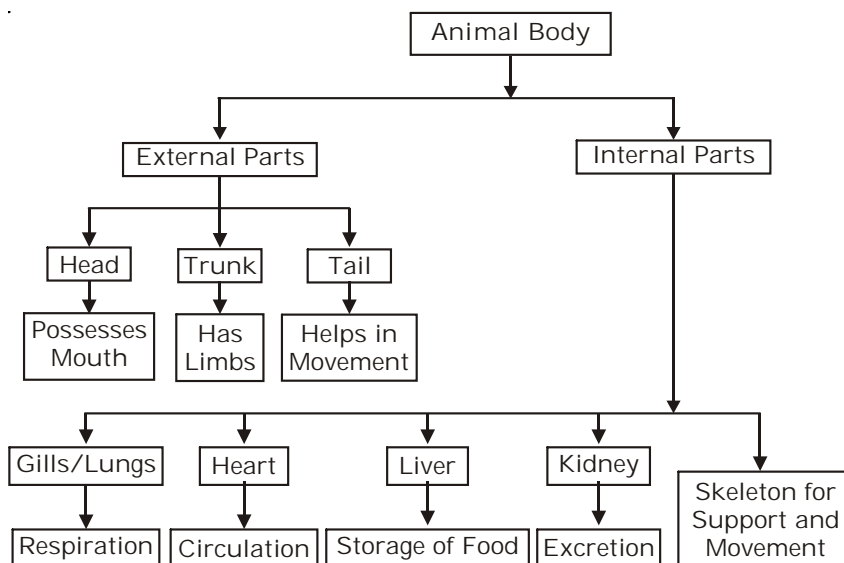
Animal Body

External Parts

Internal Parts

Head

Trunk

Tail

Possesses Mouth

Has Limbs

Helps in Movement

Gills/Lungs

Heart

Liver

Kidney

Skeleton for Support and Movement

Respiration

Circulation

Storage of Food

Excretion